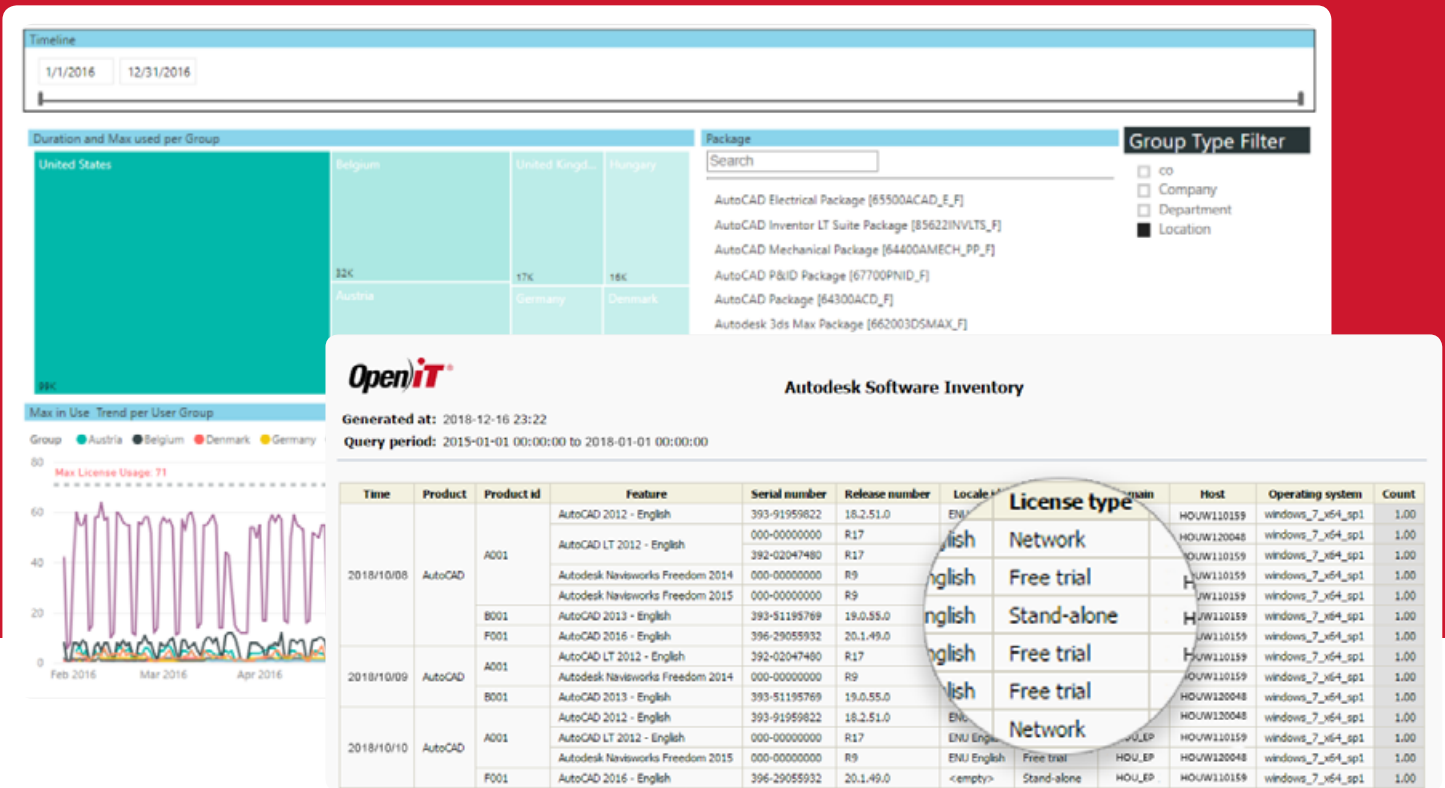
Timeline

1/1/2016 12/31/2016

Duration and Max used per Group

United States
99K
Belgium
32K
United Kingd...
17K
Hungary
16K
Austria
Germany
Denmark

Package

Search

AutoCAD Electrical Package [65500ACAD_E_F]
AutoCAD Inventor LT Suite Package [85622INVLTS_F]
AutoCAD Mechanical Package [64400AMECH_PP_F]
AutoCAD P&ID Package [67700PNID_F]
AutoCAD Package [64300ACD_F]
Autodesk 3ds Max Package [662003DSMAX_F]

Group Type Filter

co
Company
Department
Location

Max in Use Trend per User Group

Group Austria Belgium Denmark Germany

80
Max License Usage: 71
60
40
20
0
Feb 2016 Mar 2016 Apr 2016

Open iT

Autodesk Software Inventory

Generated at: 2018-12-16 23:22
Query period: 2015-01-01 00:00:00 to 2018-01-01 00:00:00

| Time | Product | Product id | Feature | Serial number | Release number | Locale | License type | Domain | Host | Operating system | Count |
|---|---|---|---|---|---|---|---|---|---|---|---|
| 2018/10/08 | AutoCAD | A001 | AutoCAD 2012 - English | 393-91959822 | 18.2.51.0 | ENU | Network | | HOUW110159 | windows_7_x64_sp1 | 1.00 |
| | | | AutoCAD LT 2012 - English | 000-00000000 | R17 | glish | Free trial | | HOUW120048 | windows_7_x64_sp1 | 1.00 |
| | | | | 392-02047480 | R17 | nglish | Stand-alone | | HOUW110159 | windows_7_x64_sp1 | 1.00 |
| | | | Autodesk Navisworks Freedom 2014 | 000-00000000 | R9 | | Free trial | | HOUW110159 | windows_7_x64_sp1 | 1.00 |
| | | | Autodesk Navisworks Freedom 2015 | 000-00000000 | R9 | lish | Free trial | | HOUW110159 | windows_7_x64_sp1 | 1.00 |
| | | B001 | AutoCAD 2013 - English | 393-51195769 | 19.0.55.0 | | Network | | HOUW110159 | windows_7_x64_sp1 | 1.00 |
| | | F001 | AutoCAD 2016 - English | 396-29055932 | 20.1.49.0 | | | | HOUW110159 | windows_7_x64_sp1 | 1.00 |
| 2018/10/09 | AutoCAD | A001 | AutoCAD LT 2012 - English | 392-02047480 | R17 | | | | HOUW110159 | windows_7_x64_sp1 | 1.00 |
| | | | Autodesk Navisworks Freedom 2014 | 000-00000000 | R9 | | | | HOUW110159 | windows_7_x64_sp1 | 1.00 |
| | | B001 | AutoCAD 2013 - English | 393-51195769 | 19.0.55.0 | | | | HOUW120048 | windows_7_x64_sp1 | 1.00 |
| 2018/10/10 | AutoCAD | A001 | AutoCAD 2012 - English | 393-91959822 | 18.2.51.0 | ENU | | | HOUW120048 | windows_7_x64_sp1 | 1.00 |
| | | | AutoCAD LT 2012 - English | 000-00000000 | R17 | ENU English | | HOU_EP | HOUW110159 | windows_7_x64_sp1 | 1.00 |
| | | | Autodesk Navisworks Freedom 2015 | 000-00000000 | R9 | ENU English | Free trial | HOU_EP | HOUW120048 | windows_7_x64_sp1 | 1.00 |
| | | F001 | AutoCAD 2016 - English | 396-29055932 | 20.1.49.0 | <empty> | Stand-alone | HOU_EP | HOUW110159 | windows_7_x64_sp1 | 1.00 |